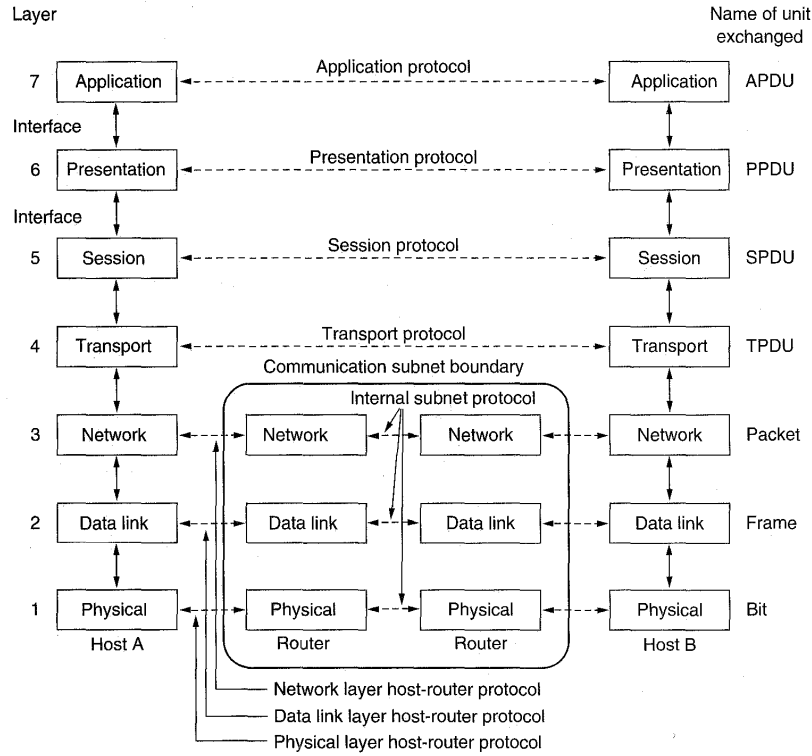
Layer

Name of unit exchanged

7 Application

Application protocol

Application APDU

Interface

6 Presentation

Presentation protocol

Presentation PPDU

Interface

5 Session

Session protocol

Session SPDU

4 Transport

Transport protocol

Transport TPDU

Communication subnet boundary

Internal subnet protocol

3 Network

Network

Network

Network Packet

2 Data link

Data link

Data link

Data link Frame

1 Physical

Physical

Physical

Physical Bit

Host A

Router

Router

Host B

Network layer host-router protocol

Data link layer host-router protocol

Physical layer host-router protocol